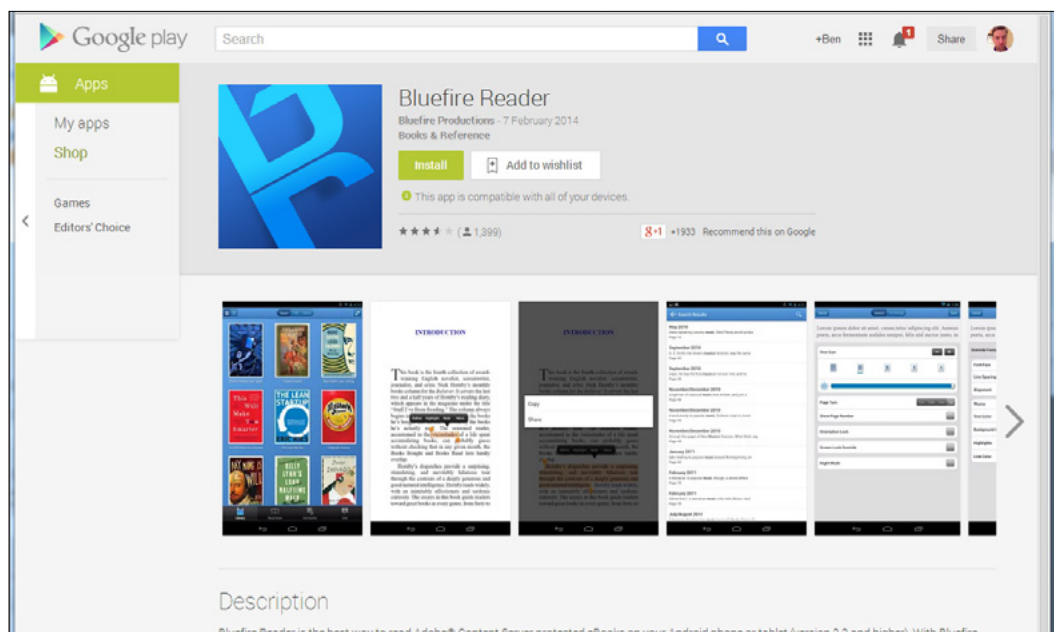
Google play

Search

+Ben

1

Share

Apps

My apps

Shop

Games

Editors' Choice

Bluefire Reader

Bluefire Productions - 7 February 2014

Books & Reference

Install

Add to wishlist

This app is compatible with all of your devices.

(1,399)

+1 +1933 Recommend this on Google

INTRODUCTION

INTRODUCTION

Copy

Share

Description

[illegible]